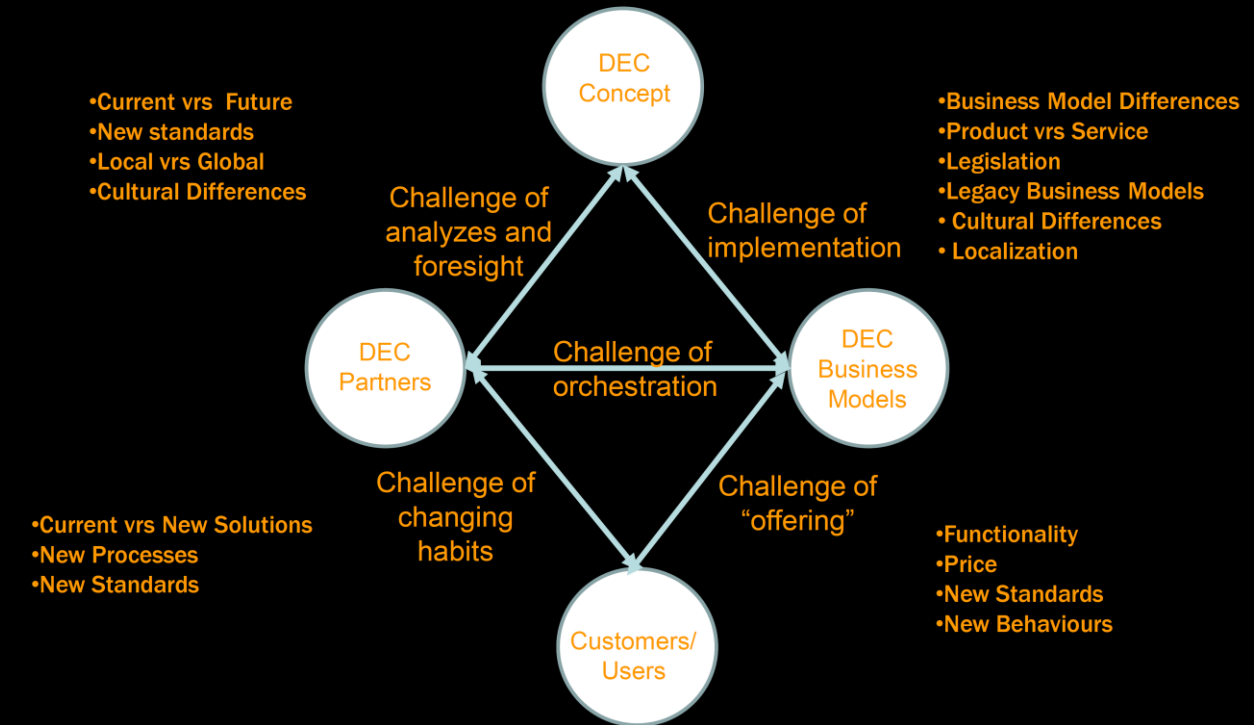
DEC Concept

•Current vrs Future
•New standards
•Local vrs Global
•Cultural Differences

•Business Model Differences
•Product vrs Service
•Legislation
•Legacy Business Models
• Cultural Differences
• Localization

Challenge of analyzes and foresight

Challenge of implementation

DEC Partners

Challenge of orchestration

DEC Business Models

Challenge of changing habits

Challenge of "offering"

•Current vrs New Solutions
•New Processes
•New Standards

•Functionality
•Price
•New Standards
•New Behaviours

Customers/ Users